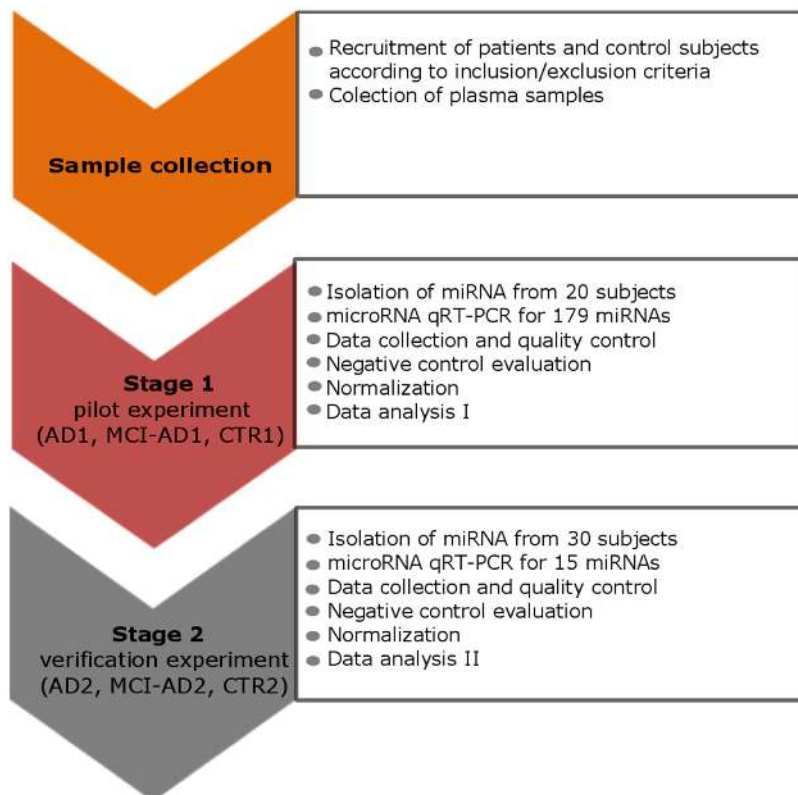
Sample collection

- Recruitment of patients and control subjects according to inclusion/exclusion criteria
- Colection of plasma samples

Stage 1
pilot experiment
(AD1, MCI-AD1, CTR1)

- Isolation of miRNA from 20 subjects
- microRNA qRT-PCR for 179 miRNAs
- Data collection and quality control
- Negative control evaluation
- Normalization
- Data analysis I

Stage 2
verification experiment
(AD2, MCI-AD2, CTR2)

- Isolation of miRNA from 30 subjects
- microRNA qRT-PCR for 15 miRNAs
- Data collection and quality control
- Negative control evaluation
- Normalization
- Data analysis II